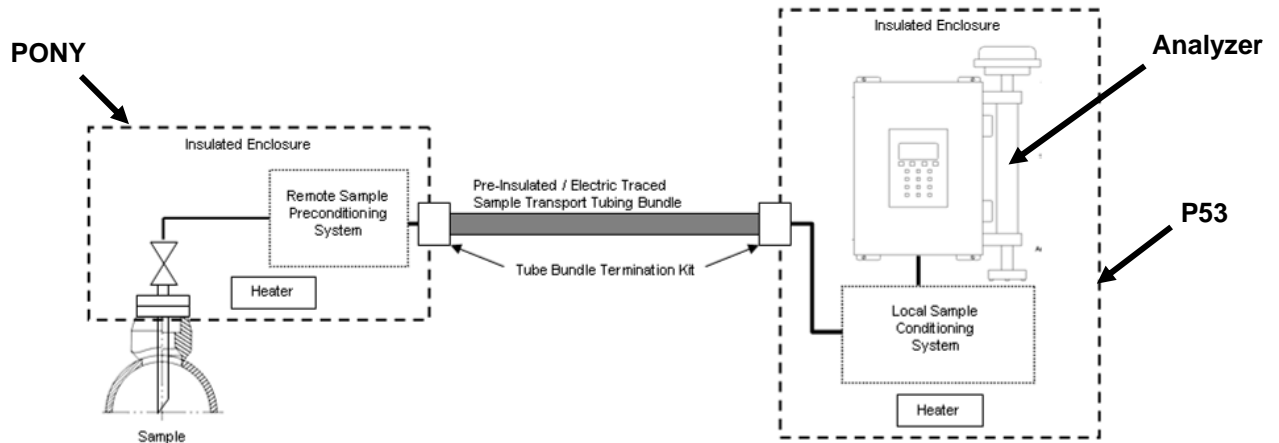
PONY

Insulated Enclosure

Remote Sample Preconditioning System

Heater

Sample

Pre-Insulated / Electric Traced Sample Transport Tubing Bundle

Tube Bundle Termination Kit

Insulated Enclosure

Analyzer

P53

Local Sample Conditioning System

Heater